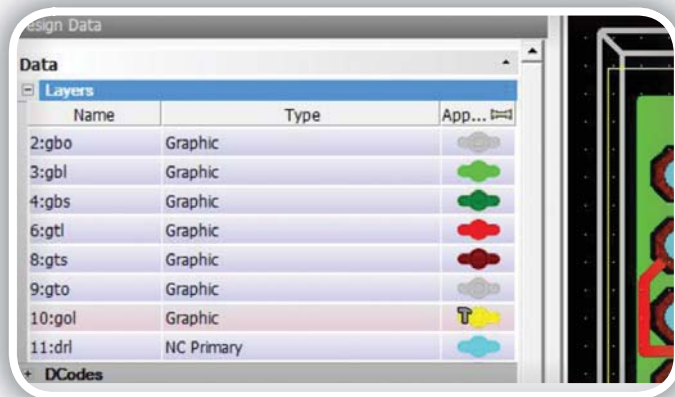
esign Data

Data

Layers

| Name | Type | App... |
|---|---|---|
| 2:gbo | Graphic | |
| 3:gbl | Graphic | |
| 4:gbs | Graphic | |
| 6:gtl | Graphic | |
| 8:gts | Graphic | |
| 9:gto | Graphic | |
| 10:gol | Graphic | |
| 11:drl | NC Primary | |

DCodes